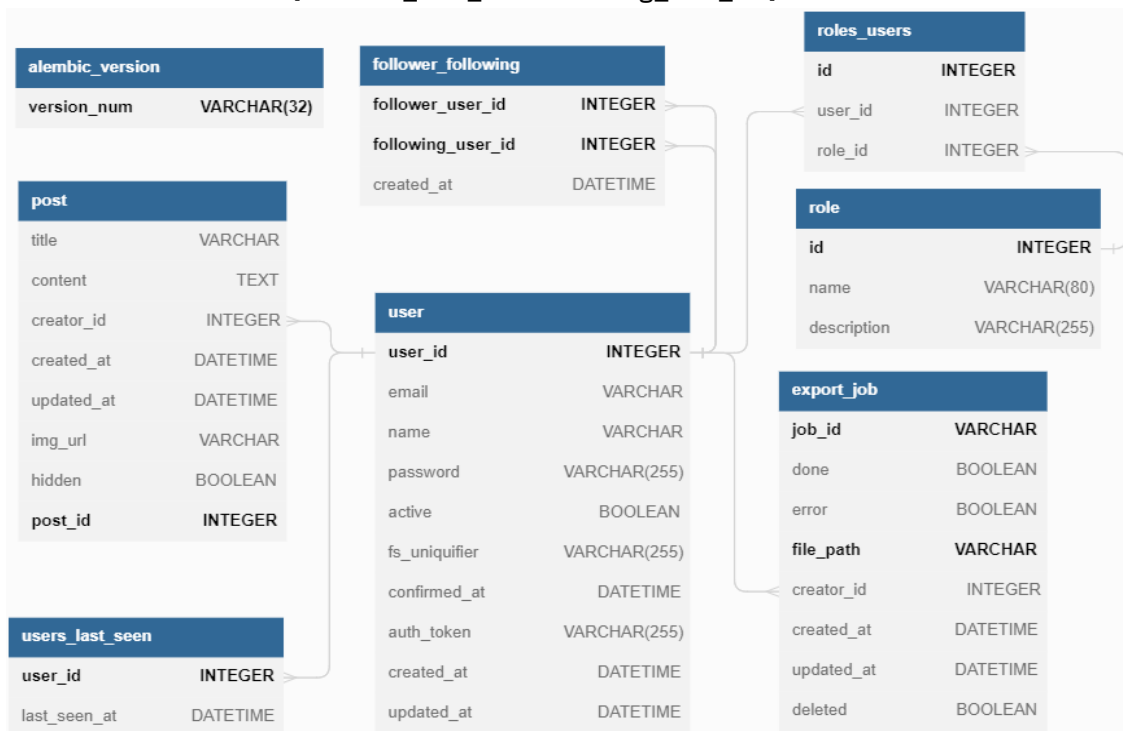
| alembic_version | |
|---|---|
| version_num | VARCHAR(32) |

| follower_following | |
|---|---|
| follower_user_id | INTEGER |
| following_user_id | INTEGER |
| created_at | DATETIME |

| roles_users | |
|---|---|
| id | INTEGER |
| user_id | INTEGER |
| role_id | INTEGER |

| post | |
|---|---|
| title | VARCHAR |
| content | TEXT |
| creator_id | INTEGER |
| created_at | DATETIME |
| updated_at | DATETIME |
| img_url | VARCHAR |
| hidden | BOOLEAN |
| post_id | INTEGER |

| role | |
|---|---|
| id | INTEGER |
| name | VARCHAR(80) |
| description | VARCHAR(255) |

| user | |
|---|---|
| user_id | INTEGER |
| email | VARCHAR |
| name | VARCHAR |
| password | VARCHAR(255) |
| active | BOOLEAN |
| fs_uniquifier | VARCHAR(255) |
| confirmed_at | DATETIME |
| auth_token | VARCHAR(255) |
| created_at | DATETIME |
| updated_at | DATETIME |

| export_job | |
|---|---|
| job_id | VARCHAR |
| done | BOOLEAN |
| error | BOOLEAN |
| file_path | VARCHAR |
| creator_id | INTEGER |
| created_at | DATETIME |
| updated_at | DATETIME |
| deleted | BOOLEAN |

| users_last_seen | |
|---|---|
| user_id | INTEGER |
| last_seen_at | DATETIME |